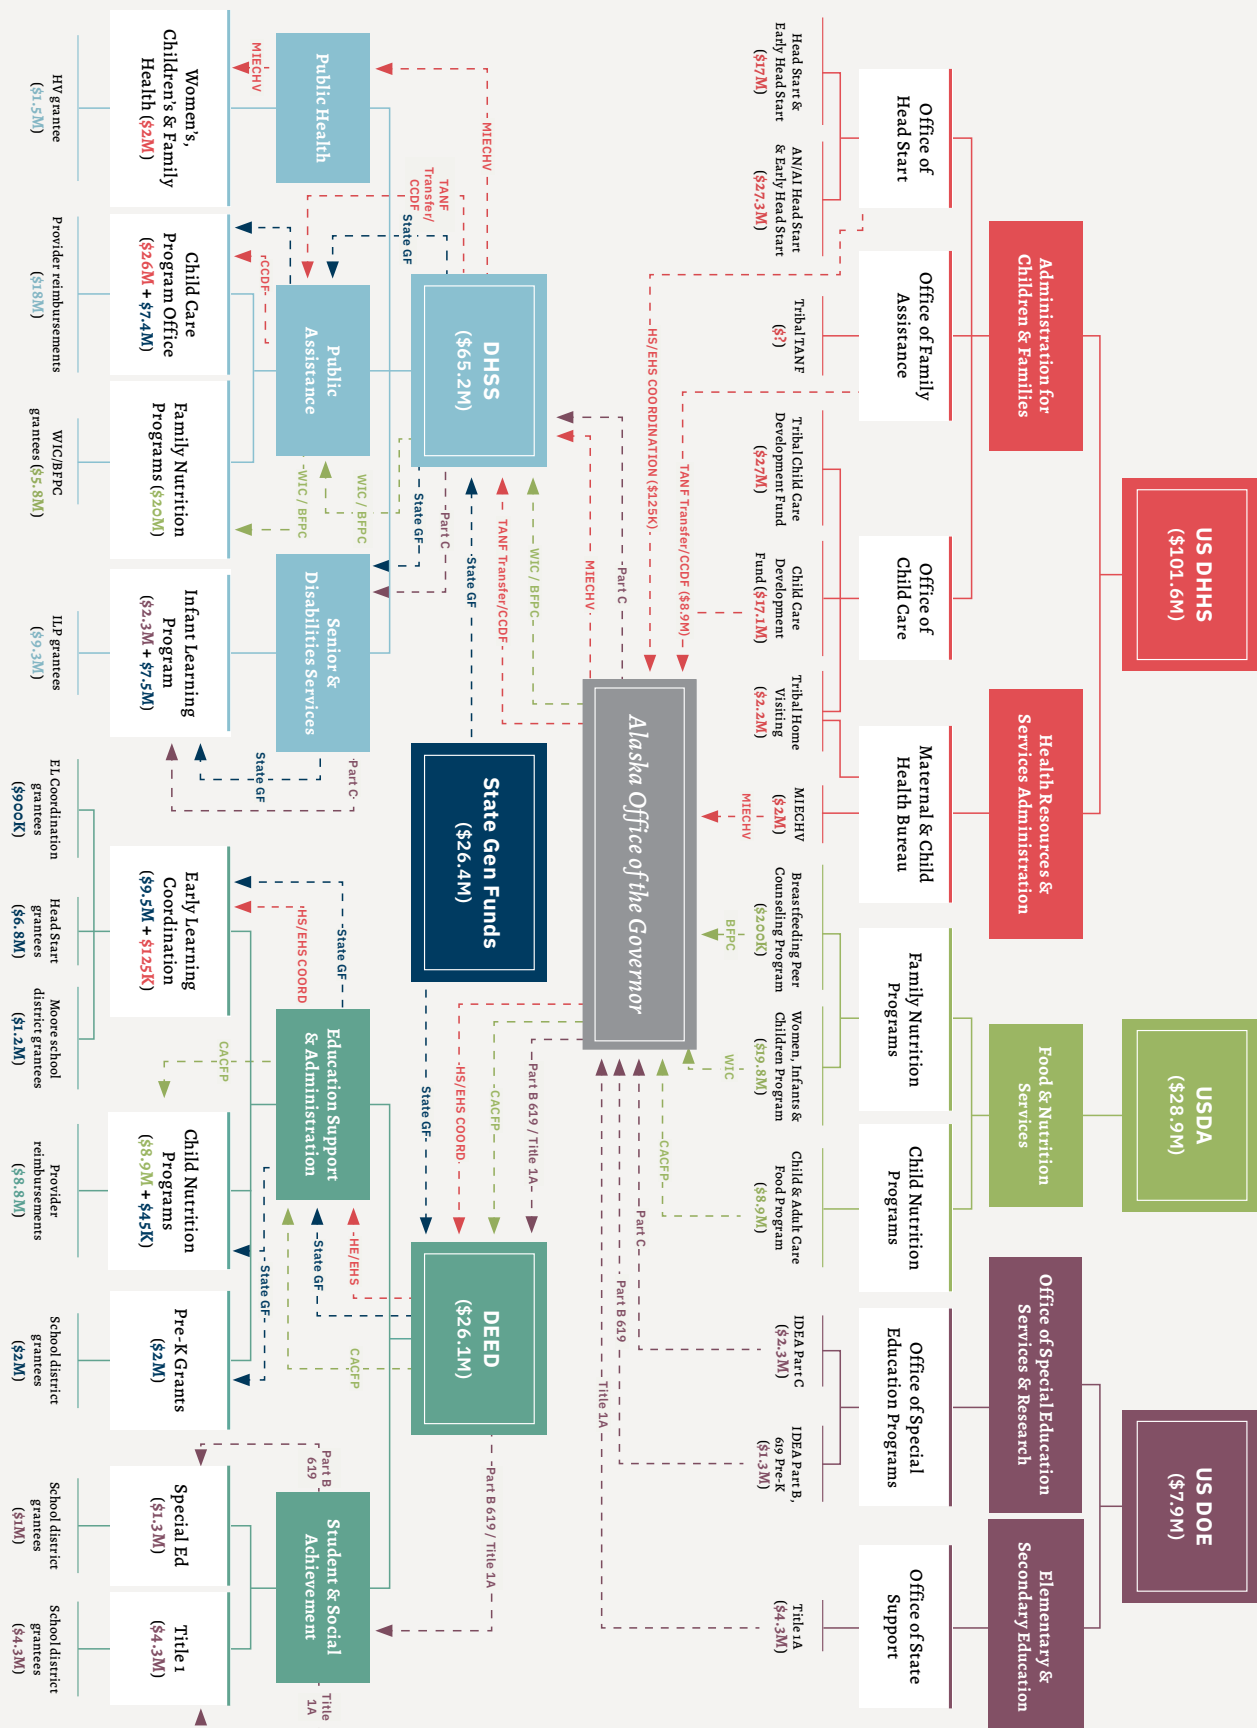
US DHHS ($101.6M)

Administration for Children & Families

Health Resources & Services Administration

USDA ($28.9M)

Food & Nutrition Services

US DOE ($7.9M)

Office of Special Education Services & Research

Elementary & Secondary Education

Office of Head Start

Office of Family Assistance

Office of Child Care

Maternal & Child Health Bureau

Family Nutrition Programs

Child Nutrition Programs

Office of Special Education Programs

Office of State Support

Head Start & Early Head Start ($17M)

AN/AI Head Start & Early Head Start ($27.3M)

Tribal TANF ($?)

Tribal Child Care Development Fund ($27M)

Child Care Development Fund ($17.1M)

Tribal Home Visiting ($2.2M)

MIECHV ($2M)

Breastfeeding Peer Counseling Program ($200K)

Women, Infants & Children Program ($19.8M)

Child & Adult Care Food Program ($8.9M)

IDEA Part C ($2.3M)

IDEA Part B, 619 Pre-K ($1.3M)

Title 1A ($4.3M)

Alaska Office of the Governor

HS/EHS COORDINATION ($125K)

TANF Transfer/CCDF ($8.9M)

MIECHV

BFPC

WIC

CACFP

Part C

Part B 619

Title 1A

DHSS ($65.2M)

State Gen Funds ($26.4M)

DEED ($26.1M)

Public Health

Public Assistance

Senior & Disabilities Services

Education Support & Administration

Student & Social Achievement

MIECHV

TANF Transfer/ CCDF

State GF

CCDF

WIC / BFPC

Part C

State GF

TANF Transfer/CCDF

WIC / BFPC

Part C

State GF

HS/EHS COORD

CACFP

Part B 619 / Title 1A

HE/EHS

Part B 619 / Title 1A

Part B 619

Title 1A

Women's, Children's & Family Health ($2M)

Child Care Program Office ($26M + $7.4M)

Family Nutrition Programs ($20M)

Infant Learning Program ($2.3M + $7.5M)

Early Learning Coordination ($9.5M + $125K)

Child Nutrition Programs ($8.9M + $45K)

Pre-K Grants ($2M)

Special Ed ($1.3M)

Title 1 ($4.3M)

HV grantee ($1.5M)

Provider reimbursements ($18M)

WIC/BFPC grantees ($5.8M)

ILP grantees ($9.3M)

EL Coordination grantees ($900K)

Head Start grantees ($6.8M)

Moore school district grantees ($1.2M)

Provider reimbursements ($8.8M)

School district grantees ($2M)

School district grantees ($1M)

School district grantees ($4.3M)